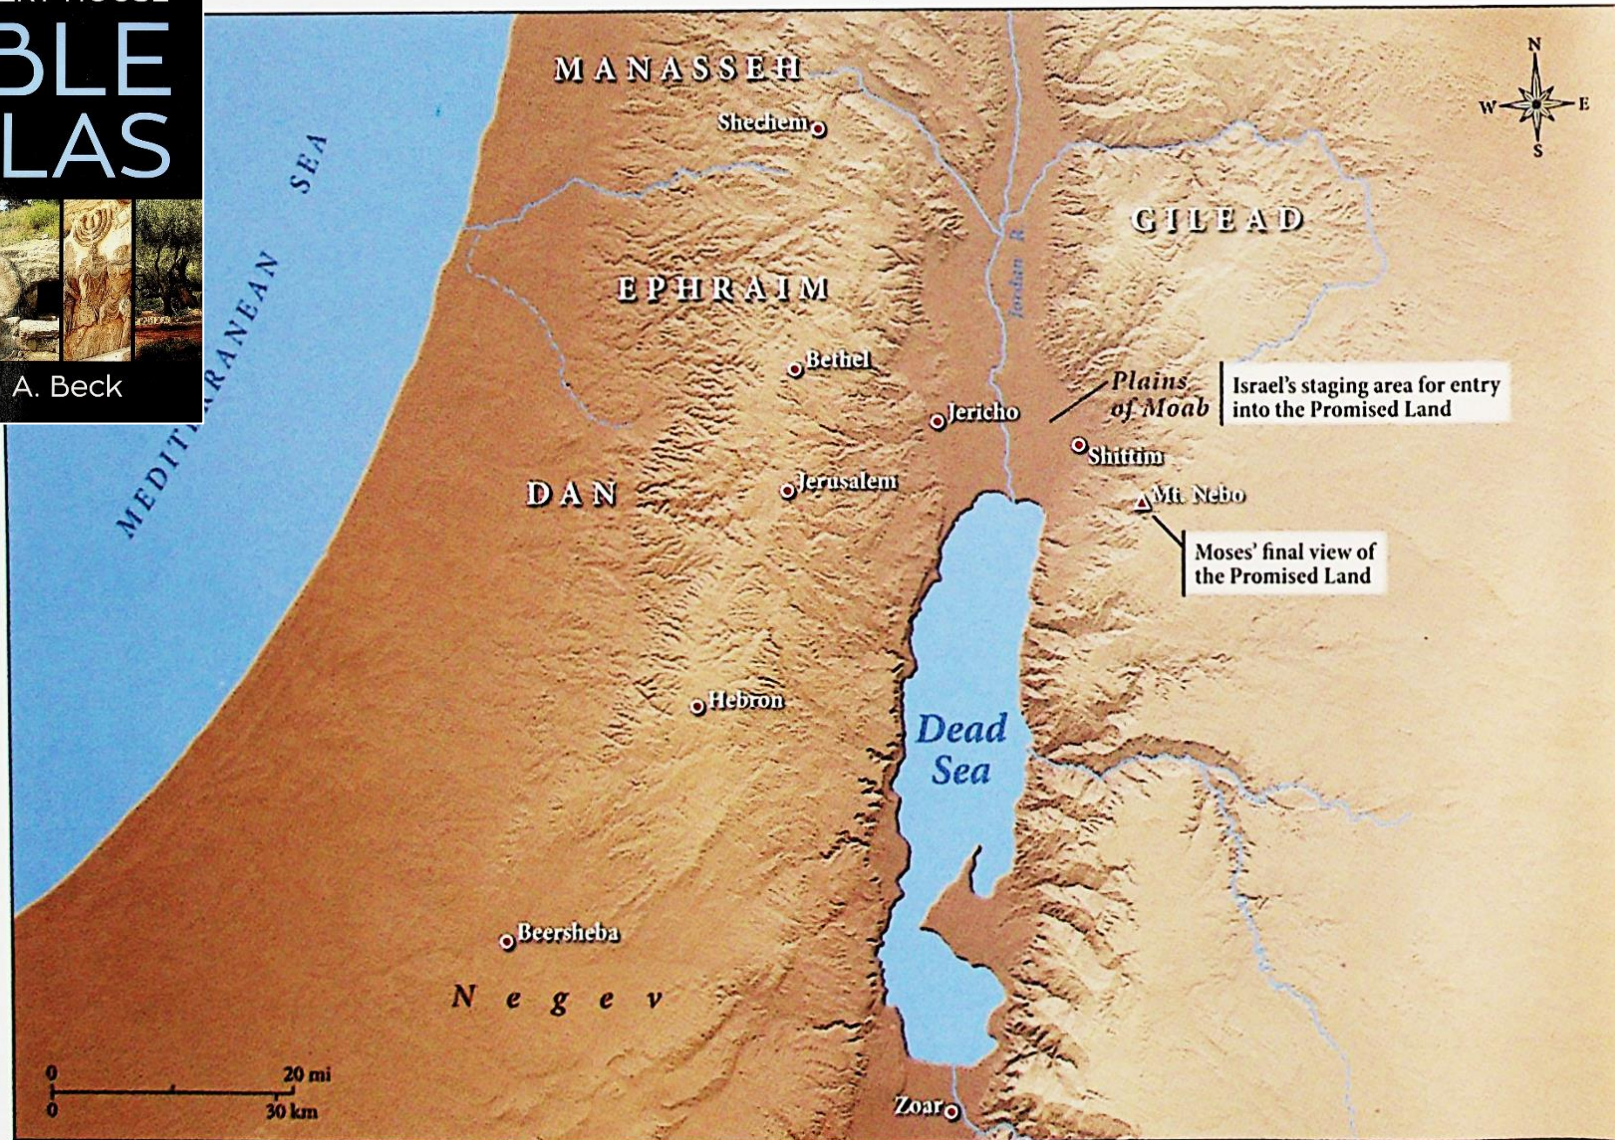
BLE
LAS
A. Beck

MANASSEH
Shechem
MEDITERRANEAN SEA
GILEAD
EPHRAIM
Jordan R.
Bethel
Plains of Moab
Israel's staging area for entry into the Promised Land
Jericho
Shittim
DAN
Jerusalem
Mt. Nebo
Moses' final view of the Promised Land
Hebron
Dead Sea
Beersheba
Negev
0 20 mi
0 30 km
Zoar
N
W
E
S